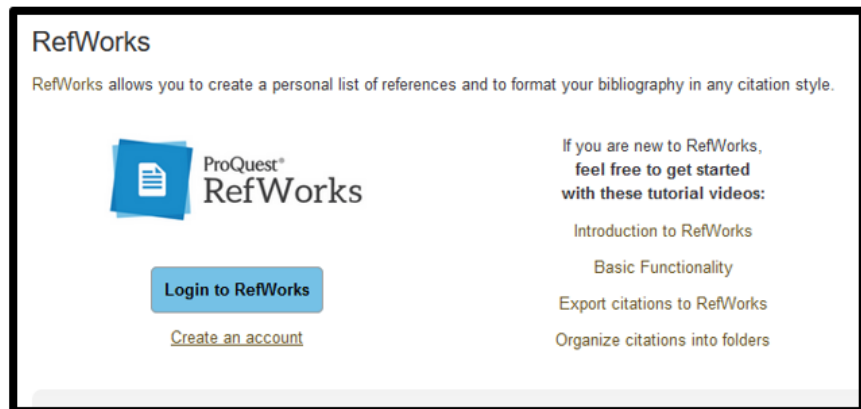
RefWorks

RefWorks allows you to create a personal list of references and to format your bibliography in any citation style.

ProQuest®
RefWorks

Login to RefWorks

Create an account

If you are new to RefWorks, **feel free to get started with these tutorial videos:**

Introduction to RefWorks

Basic Functionality

Export citations to RefWorks

Organize citations into folders